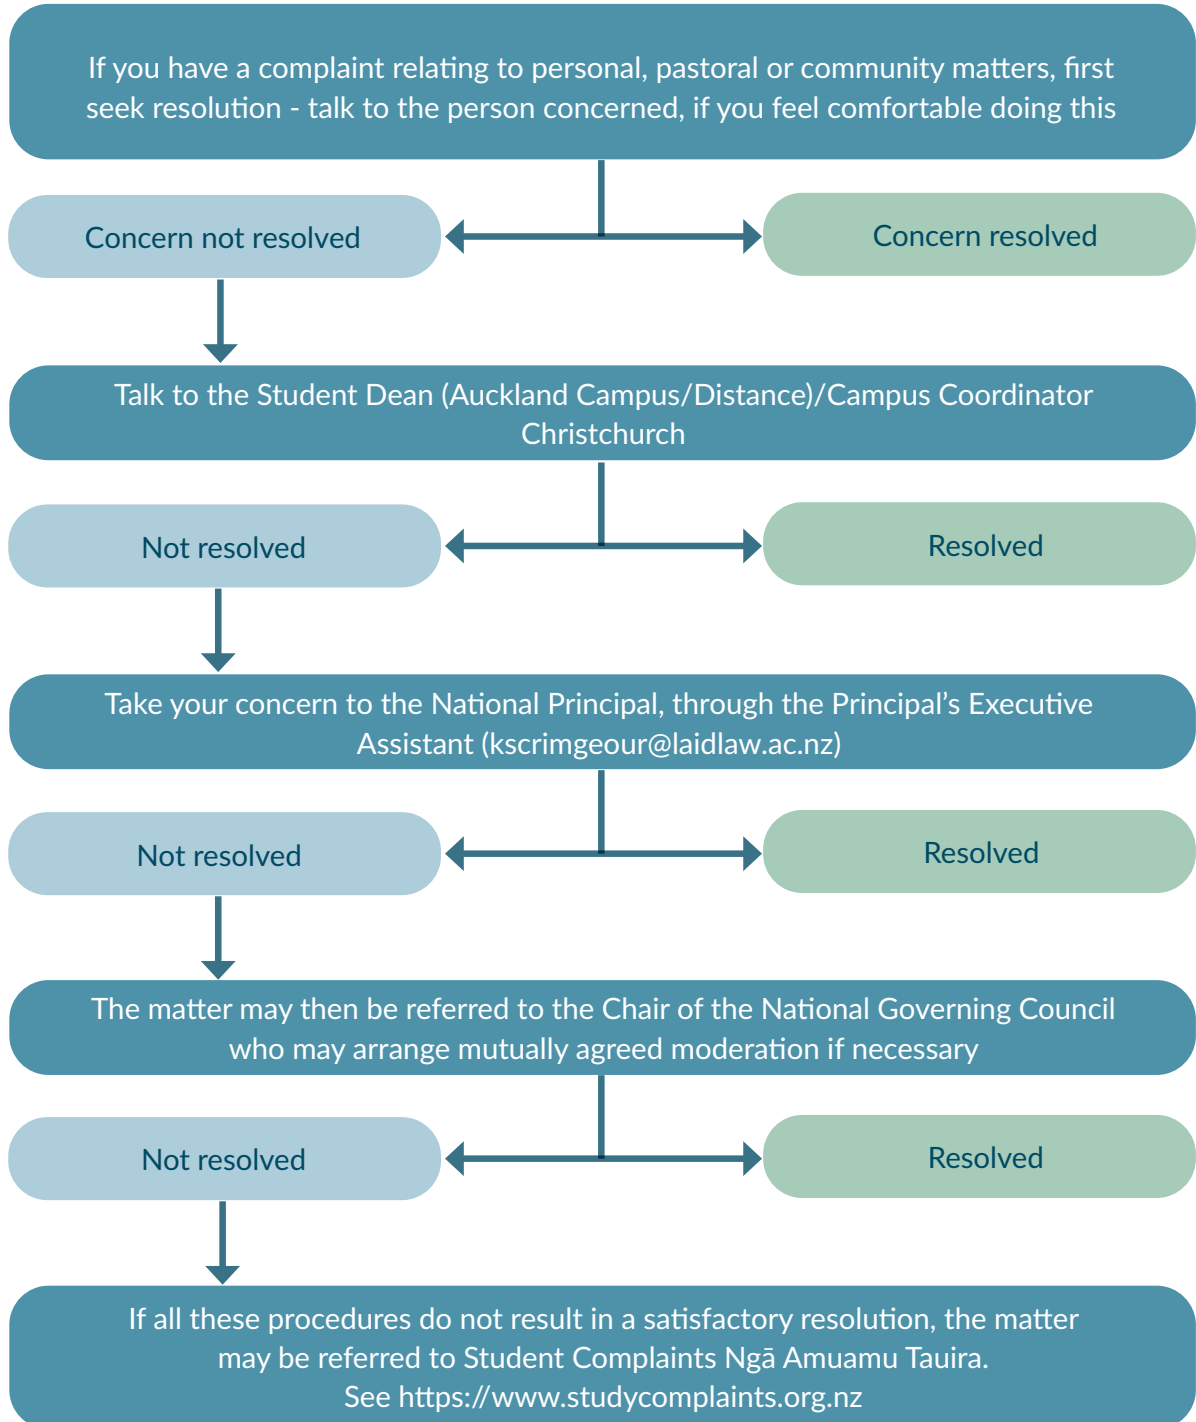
If you have a complaint relating to personal, pastoral or community matters, first seek resolution - talk to the person concerned, if you feel comfortable doing this

Concern not resolved

Concern resolved

Talk to the Student Dean (Auckland Campus/Distance)/Campus Coordinator Christchurch

Not resolved

Resolved

Take your concern to the National Principal, through the Principal's Executive Assistant (kscrimgeour@laidlaw.ac.nz)

Not resolved

Resolved

The matter may then be referred to the Chair of the National Governing Council who may arrange mutually agreed moderation if necessary

Not resolved

Resolved

If all these procedures do not result in a satisfactory resolution, the matter may be referred to Student Complaints Ngā Amuamu Tauira.
See https://www.studycomplaints.org.nz